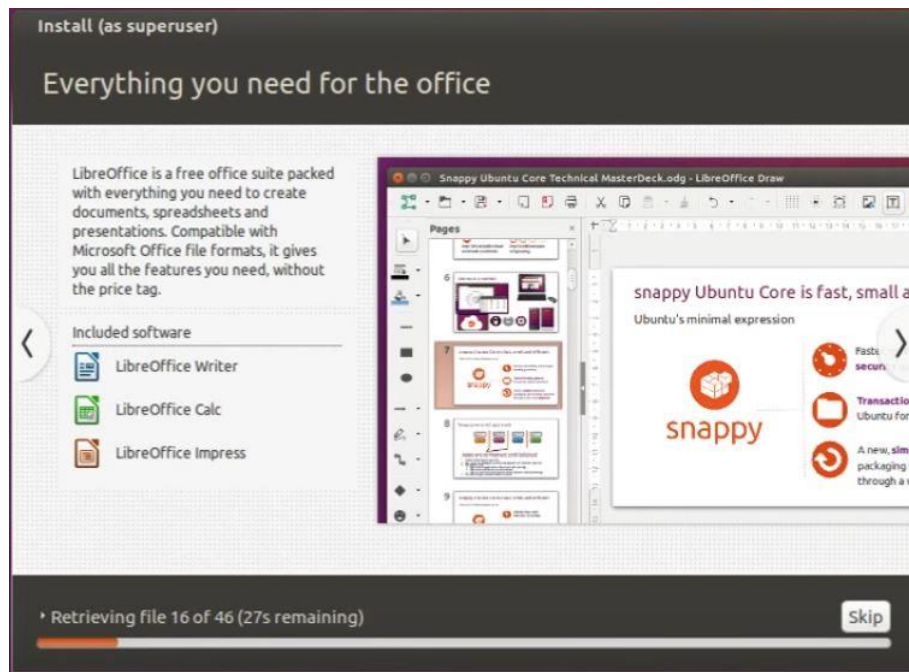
Install (as superuser)

Everything you need for the office

LibreOffice is a free office suite packed with everything you need to create documents, spreadsheets and presentations. Compatible with Microsoft Office file formats, it gives you all the features you need, without the price tag.

Included software

LibreOffice Writer

LibreOffice Calc

LibreOffice Impress

Snappy Ubuntu Core Technical MasterDeck.odg - LibreOffice Draw

Pages

6

7

8

9

snappy Ubuntu Core is fast, small a

Ubuntu's minimal expression

snappy

Faste
secur

Transactio
Ubuntu for

A new, sim
packaging
through a

Retrieving file 16 of 46 (27s remaining)

Skip